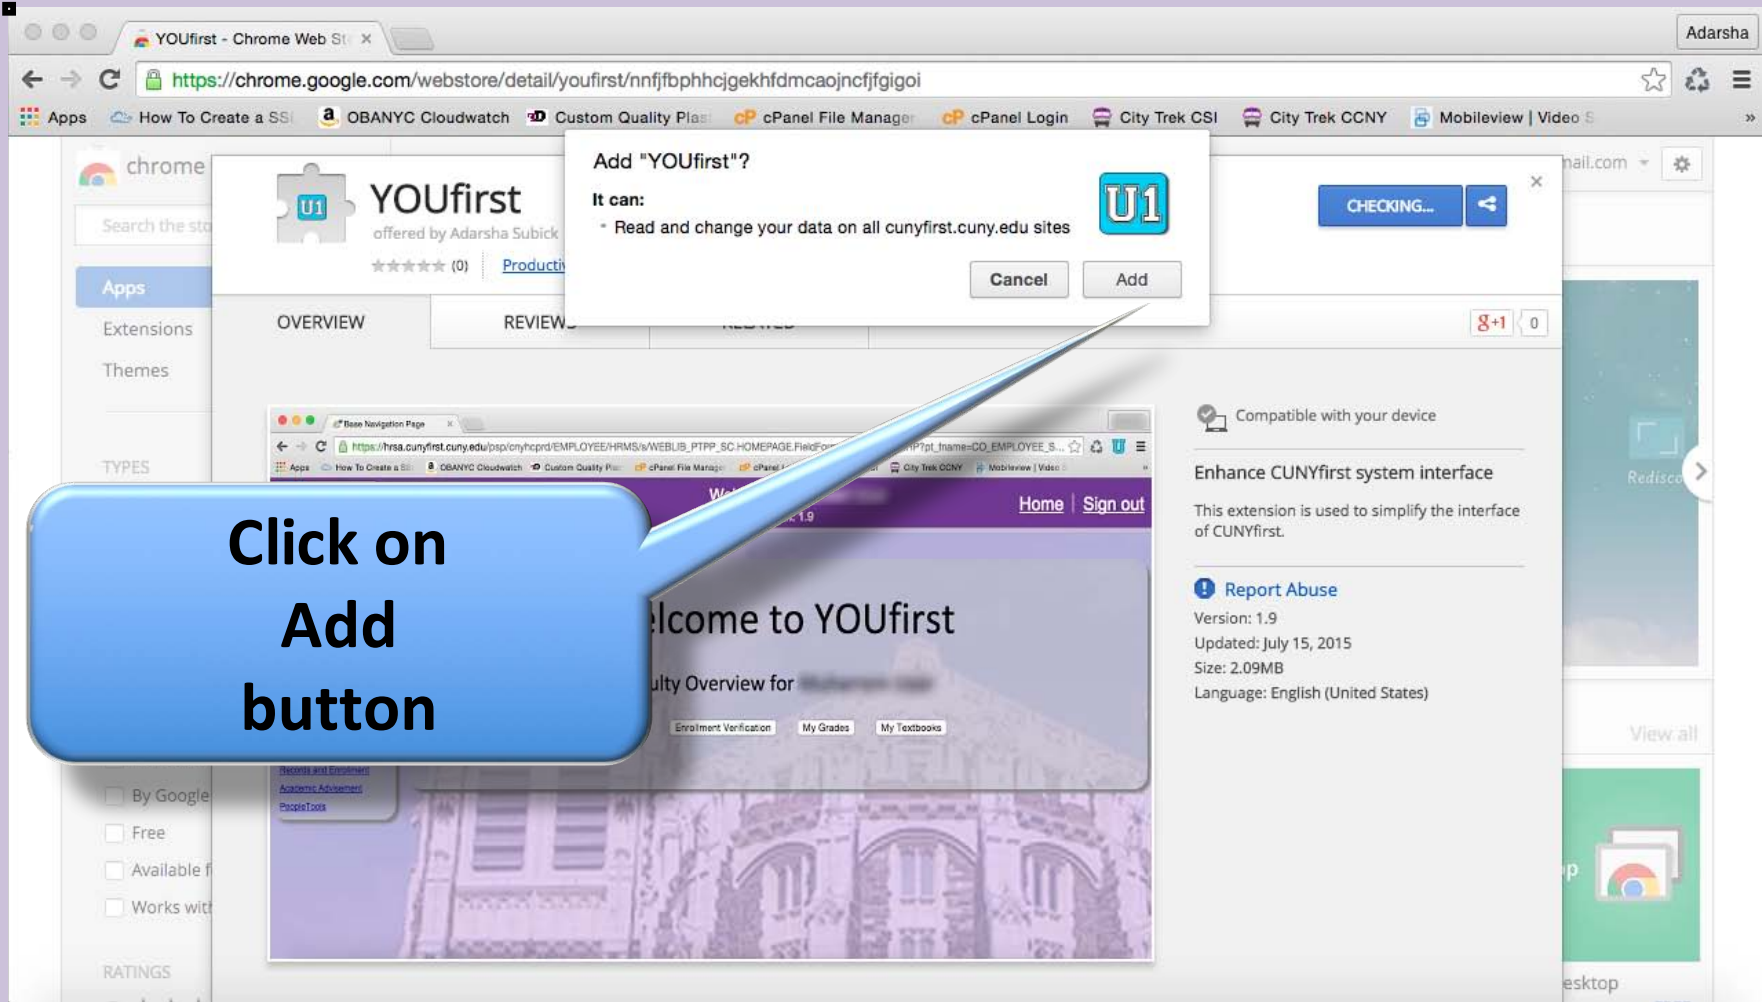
YOUfirst - Chrome Web St ×

Adarsha

https://chrome.google.com/webstore/detail/youfirst/nnfjfbphhcjgekhfdmcaojncfjfgigoi

Apps How To Create a SS OBANYC Cloudwatch Custom Quality Plas cPanel File Manager cPanel Login City Trek CSI City Trek CCNY Mobileview | Video S »

chrome

Search the sto

Apps
Extensions
Themes

TYPES

U1 YOUfirst
offered by Adarsha Subick
(0) Producti

Add "YOUfirst"?
It can:
Read and change your data on all cunyfirst.cuny.edu sites
U1
Cancel Add

nail.com

CHECKING...

×

OVERVIEW REVIEWS

g+1 0

Base Navigation Page
https://hrsa.cunyfirst.cuny.edu/psp/cnyhcprd/EMPLOYEE/HRMS/s/WEBLIB_PTPP_SC.HOMEPAGE.FieldFor ?pt_fname=CO_EMPLOYEE_S...
Apps How To Create a SS OBANYC Cloudwatch Custom Quality Pla cPanel File Manager cPanel City Trek CCNY Mobileview | Video
Home Sign out
1.9

Click on Add button

lcome to YOUfirst
lty Overview for
Enrollment Verification My Grades My Textbooks
Records and Enrollment
Academic Advisement
PeopleTools

By Google
Free
Available f
Works wit

RATINGS

Compatible with your device

Enhance CUNYfirst system interface

This extension is used to simplify the interface of CUNYfirst.

Report Abuse
Version: 1.9
Updated: July 15, 2015
Size: 2.09MB
Language: English (United States)

Redisco

View all

p

esktop